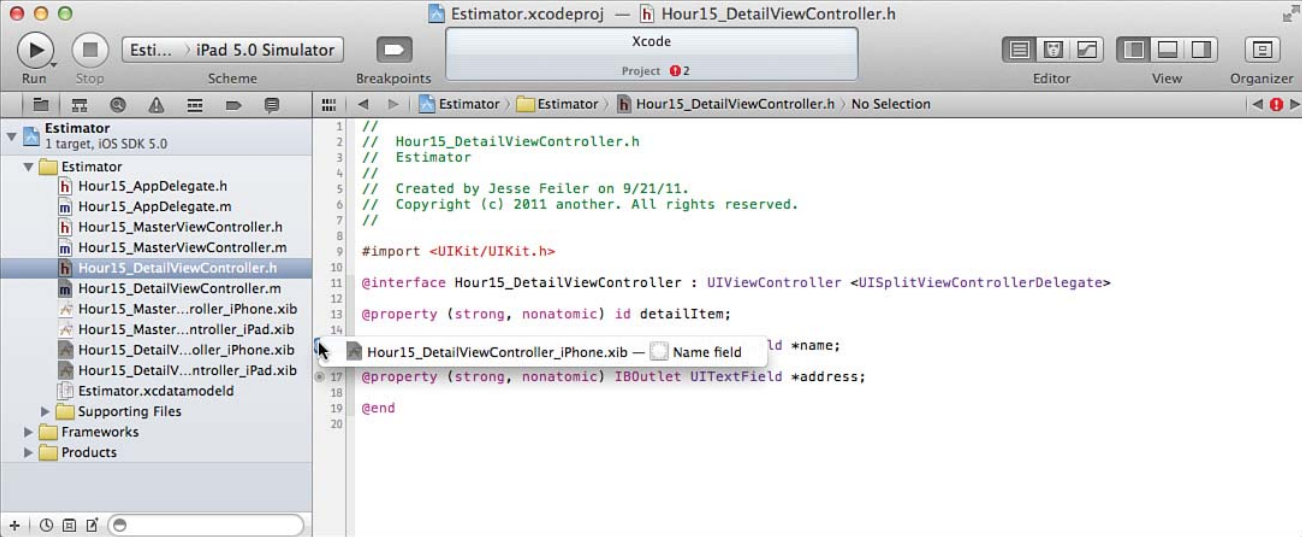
Estimator.xcodeproj — Hour15_DetailViewController.h

Run Stop Esti... iPad 5.0 Simulator Scheme Breakpoints Xcode Project 2 Editor View Organizer

Estimator > Estimator > Hour15_DetailViewController.h > No Selection

Estimator
1 target, iOS SDK 5.0
Estimator
Hour15_AppDelegate.h
Hour15_AppDelegate.m
Hour15_MasterViewController.h
Hour15_MasterViewController.m
Hour15_DetailViewController.h
Hour15_DetailViewController.m
Hour15_Master...roller_iPhone.xib
Hour15_Master...ntroller_iPad.xib
Hour15_DetailV...oller_iPhone.xib
Hour15_DetailV...ntroller_iPad.xib
Estimator.xcdatamodeld
Supporting Files
Frameworks
Products

1 //
2 //  Hour15_DetailViewController.h
3 //  Estimator
4 //
5 //  Created by Jesse Feiler on 9/21/11.
6 //  Copyright (c) 2011 another. All rights reserved.
7 //
8
9 #import <UIKit/UIKit.h>
10
11 @interface Hour15_DetailViewController : UIViewController <UISplitViewControllerDelegate>
12
13 @property (strong, nonatomic) id detailItem;
14
Hour15_DetailViewController_iPhone.xib — Name field ld *name;
17 @property (strong, nonatomic) IBOutlet UITextField *address;
18
19 @end
20